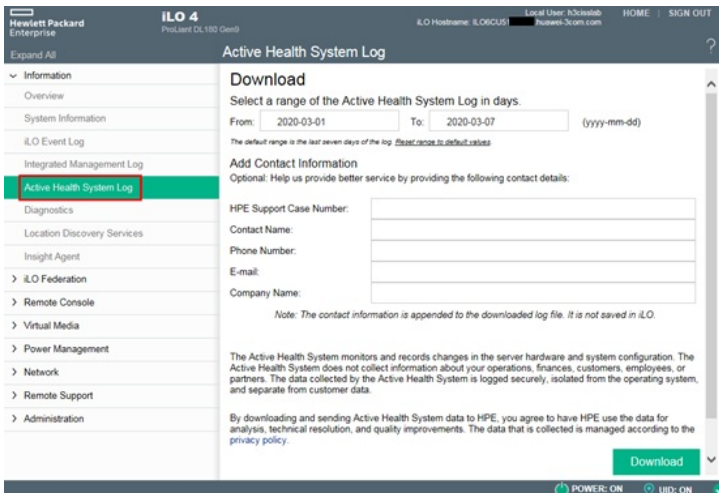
Hewlett Packard Enterprise

iLO 4
ProLiant DL180 Gen9

iLO Hostname: ILO6CU5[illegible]

Local User: h3cisslab
huawei-3com.com

HOME | SIGN OUT

Expand All

Active Health System Log

?

Information
Overview
System Information
iLO Event Log
Integrated Management Log
Active Health System Log
Diagnostics
Location Discovery Services
Insight Agent
iLO Federation
Remote Console
Virtual Media
Power Management
Network
Remote Support
Administration

Download

Select a range of the Active Health System Log in days.

From: 2020-03-01 To: 2020-03-07 (yyyy-mm-dd)

The default range is the last seven days of the log. Reset range to default values.

Add Contact Information

Optional: Help us provide better service by providing the following contact details:

HPE Support Case Number:
Contact Name:
Phone Number:
E-mail:
Company Name:

Note: The contact information is appended to the downloaded log file. It is not saved in iLO.

The Active Health System monitors and records changes in the server hardware and system configuration. The Active Health System does not collect information about your operations, finances, customers, employees, or partners. The data collected by the Active Health System is logged securely, isolated from the operating system, and separate from customer data.

By downloading and sending Active Health System data to HPE, you agree to have HPE use the data for analysis, technical resolution, and quality improvements. The data that is collected is managed according to the privacy policy.

Download

POWER: ON UID: ON